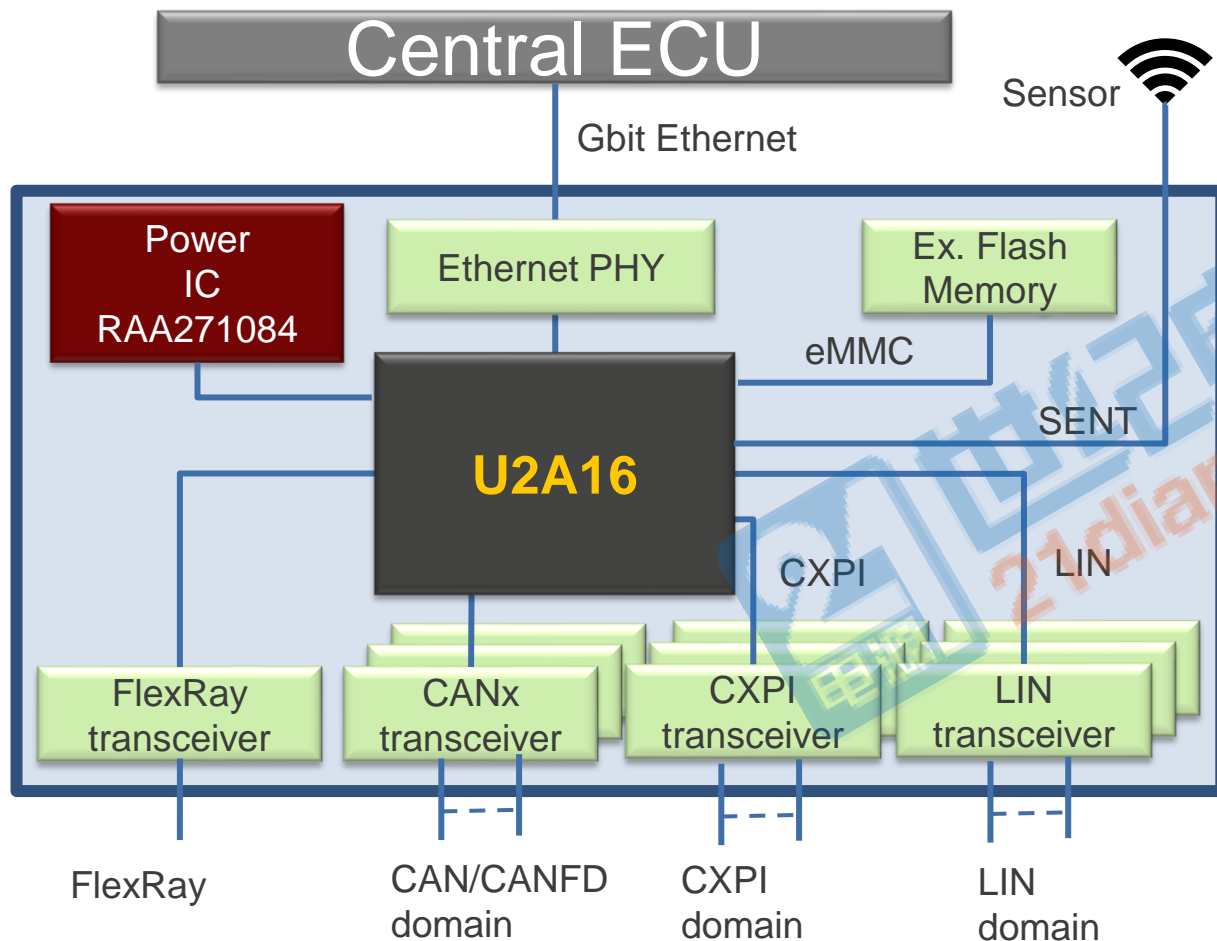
Central ECU

Sensor

Gbit Ethernet

Power IC RAA271084

Ethernet PHY

Ex. Flash Memory

eMMC

SENT

U2A16

CXPI

LIN

FlexRay transceiver

CANx transceiver

CXPI transceiver

LIN transceiver

FlexRay

CAN/CANFD domain

CXPI domain

LIN domain

21dian 电子